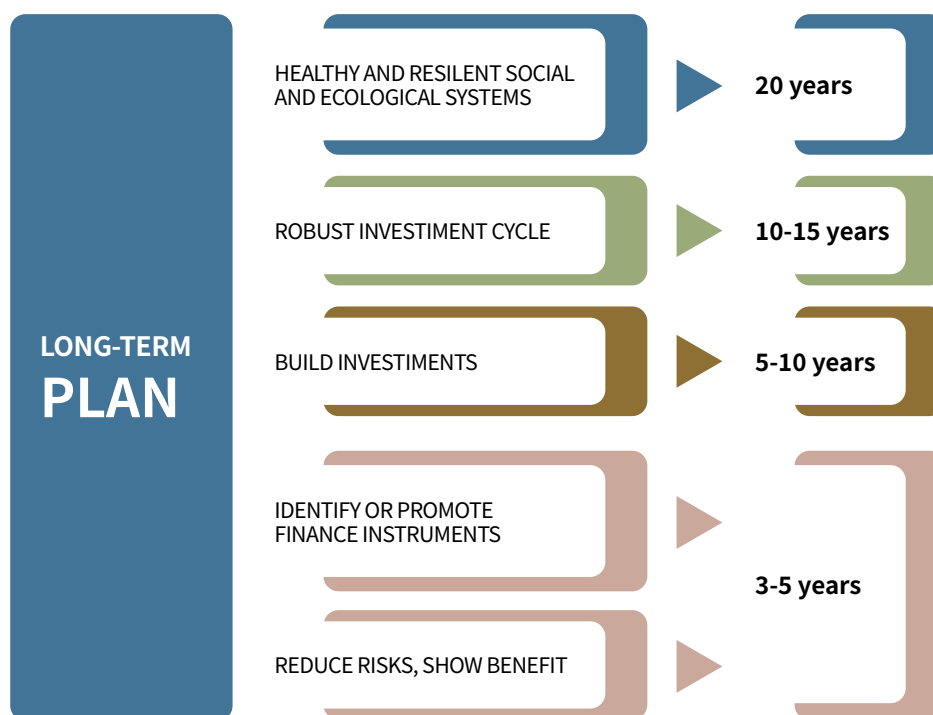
LONG-TERM
PLAN

HEALTHY AND RESILENT SOCIAL AND ECOLOGICAL SYSTEMS

20 years

ROBUST INVESTIMENT CYCLE

10-15 years

BUILD INVESTIMENTS

5-10 years

IDENTIFY OR PROMOTE FINANCE INSTRUMENTS

REDUCE RISKS, SHOW BENEFIT

3-5 years